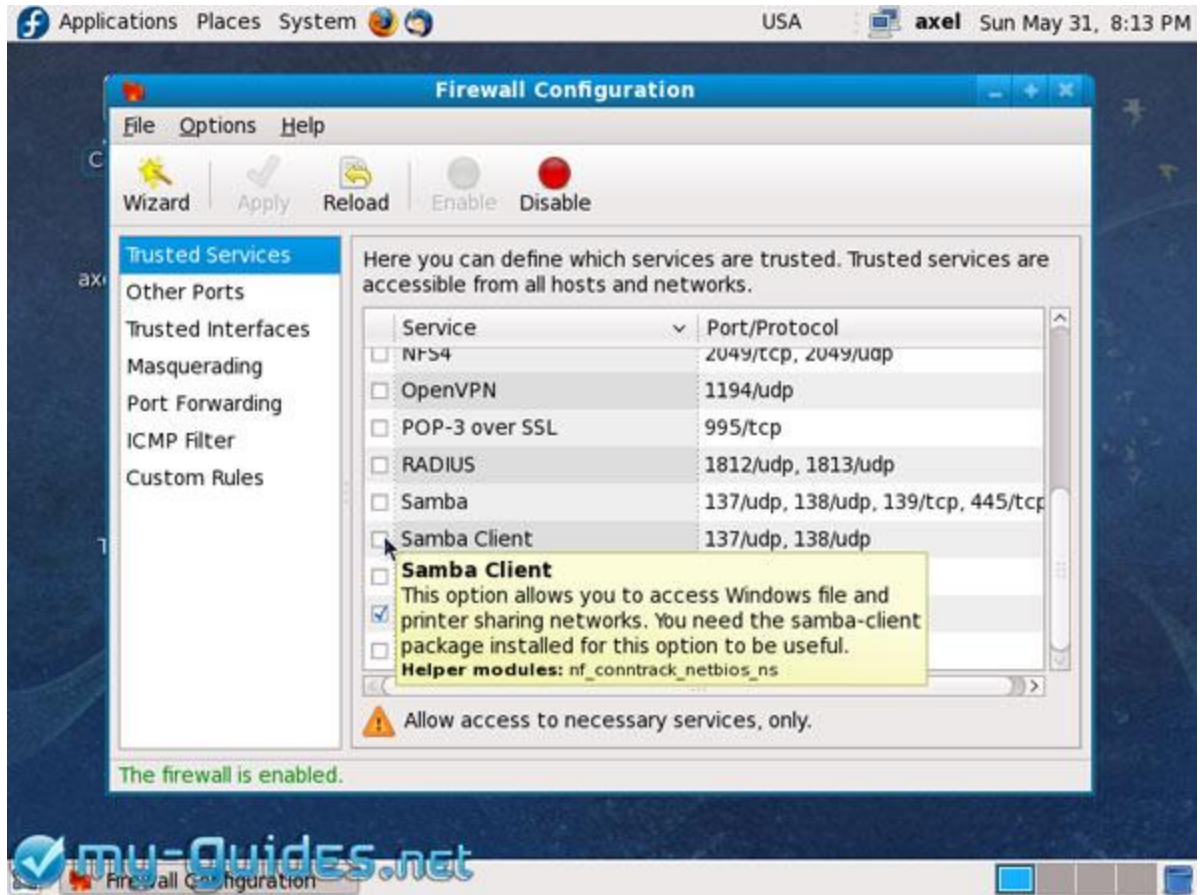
Applications Places System

USA axel Sun May 31, 8:13 PM

Firewall Configuration

File Options Help

Wizard Apply Reload Enable Disable

Trusted Services
Other Ports
Trusted Interfaces
Masquerading
Port Forwarding
ICMP Filter
Custom Rules

Here you can define which services are trusted. Trusted services are accessible from all hosts and networks.

| Service | Port/Protocol |
|---|---|
| NFS4 | 2049/tcp, 2049/udp |
| OpenVPN | 1194/udp |
| POP-3 over SSL | 995/tcp |
| RADIUS | 1812/udp, 1813/udp |
| Samba | 137/udp, 138/udp, 139/tcp, 445/tcp |
| Samba Client | 137/udp, 138/udp |

Samba Client
This option allows you to access Windows file and printer sharing networks. You need the samba-client package installed for this option to be useful.
Helper modules: nf_conntrack_netbios_ns

Allow access to necessary services, only.

The firewall is enabled.

my-Guides.net

Firewall Configuration